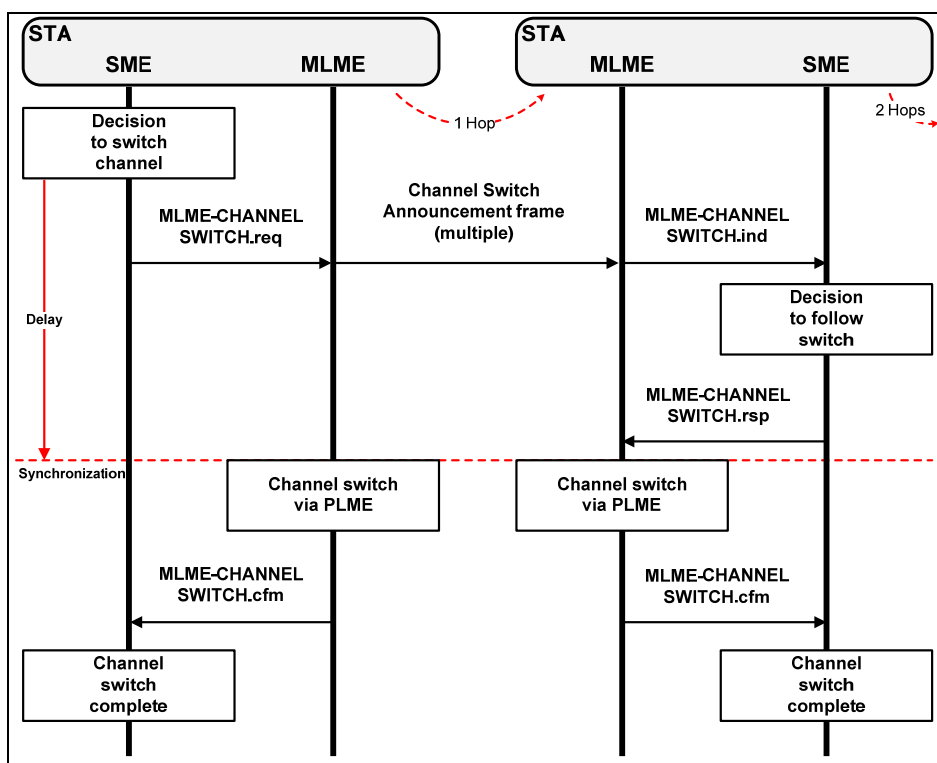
STA
SME
MLME

STA
MLME
SME

1 Hop

2 Hops

Decision to switch channel

MLME-CHANNEL SWITCH.req

Channel Switch Announcement frame (multiple)

MLME-CHANNEL SWITCH.ind

Delay

Decision to follow switch

MLME-CHANNEL SWITCH.rsp

Synchronization

Channel switch via PLME

Channel switch via PLME

MLME-CHANNEL SWITCH.cfm

MLME-CHANNEL SWITCH.cfm

Channel switch complete

Channel switch complete